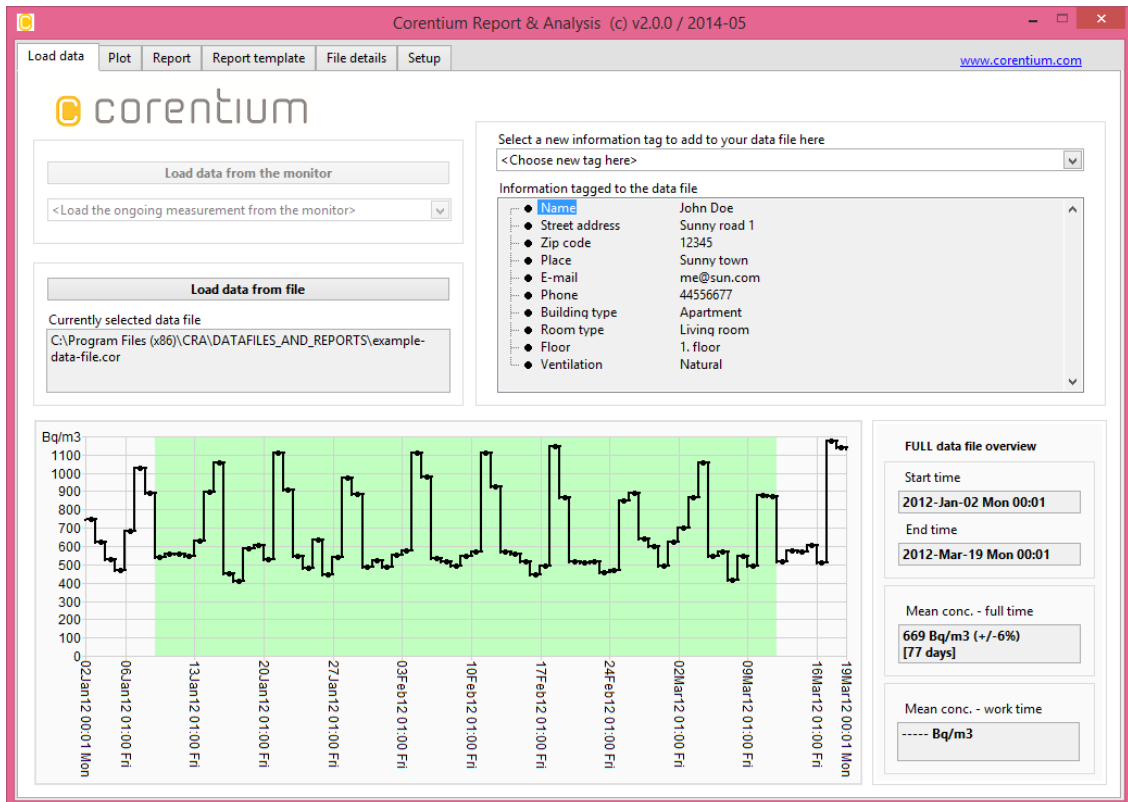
Corentium Report & Analysis (c) v2.0.0 / 2014-05

Load data | Plot | Report | Report template | File details | Setup

www.corentium.com

corentium

Load data from the monitor

<Load the ongoing measurement from the monitor>

Load data from file

Currently selected data file

C:\Program Files (x86)\CRA\DATAFILES_AND_REPORTS\example-data-file.cor

Select a new information tag to add to your data file here

<Choose new tag here>

Information tagged to the data file

| | |
|---|---|
| Name | John Doe |
| Street address | Sunny road 1 |
| Zip code | 12345 |
| Place | Sunny town |
| E-mail | me@sun.com |
| Phone | 44556677 |
| Building type | Apartment |
| Room type | Living room |
| Floor | 1. floor |
| Ventilation | Natural |

Bq/m3

1100 1000 900 800 700 600 500 400 300 200 100 0

02Jan12 00:01 Mon
06Jan12 01:00 Fri
13Jan12 01:00 Fri
20Jan12 01:00 Fri
27Jan12 01:00 Fri
03Feb12 01:00 Fri
10Feb12 01:00 Fri
17Feb12 01:00 Fri
24Feb12 01:00 Fri
02Mar12 01:00 Fri
09Mar12 01:00 Fri
16Mar12 01:00 Fri
19Mar12 00:01 Mon

FULL data file overview

Start time

2012-Jan-02 Mon 00:01

End time

2012-Mar-19 Mon 00:01

Mean conc. - full time

669 Bq/m3 (+/-6%)
[77 days]

Mean conc. - work time

----- Bq/m3